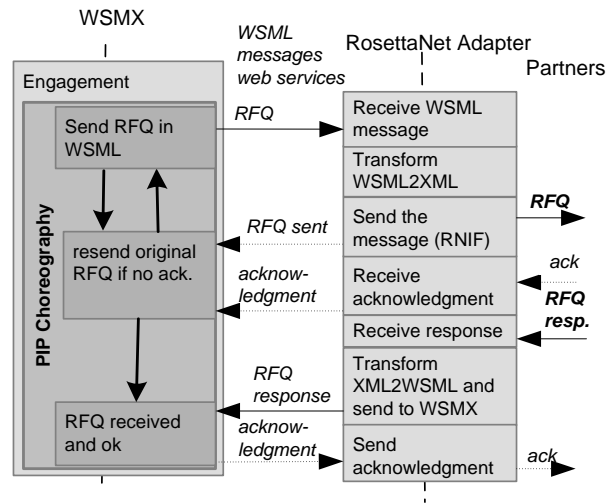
WSMX

WSML messages web services

RosettaNet Adapter

Partners

Engagement

PIP Choreography

Send RFQ in WSML

resend original RFQ if no ack.

RFQ received and ok

RFQ

RFQ sent

acknowledgment

RFQ response

acknowledgment

Receive WSML message

Transform WSML2XML

Send the message (RNIF)

Receive acknowledgment

Receive response

Transform XML2WSML and send to WSMX

Send acknowledgment

RFQ

ack

RFQ resp.

ack